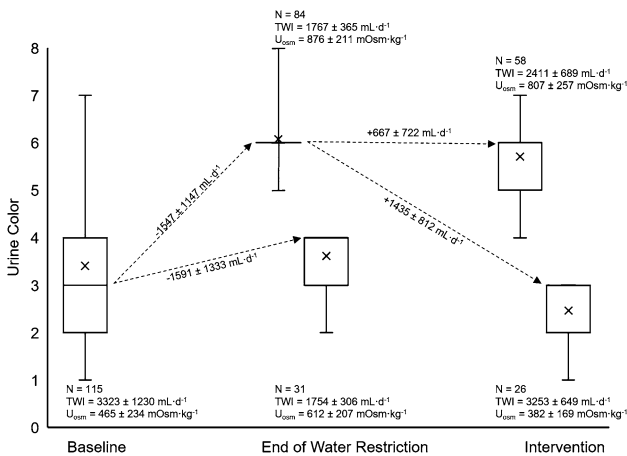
N = 84
TWI = 1767 ± 365 mL·d⁻¹
U$_{osm}$ = 876 ± 211 mOsm·kg⁻¹

N = 58
TWI = 2411 ± 689 mL·d⁻¹
U$_{osm}$ = 807 ± 257 mOsm·kg⁻¹

+667 ± 722 mL·d⁻¹

-1547 ± 1147 mL·d⁻¹

+1435 ± 812 mL·d⁻¹

-1591 ± 1333 mL·d⁻¹

Urine Color

8
7
6
5
4
3
2
1
0

N = 115
TWI = 3323 ± 1230 mL·d⁻¹
U$_{osm}$ = 465 ± 234 mOsm·kg⁻¹

N = 31
TWI = 1754 ± 306 mL·d⁻¹
U$_{osm}$ = 612 ± 207 mOsm·kg⁻¹

N = 26
TWI = 3253 ± 649 mL·d⁻¹
U$_{osm}$ = 382 ± 169 mOsm·kg⁻¹

Baseline

End of Water Restriction

Intervention